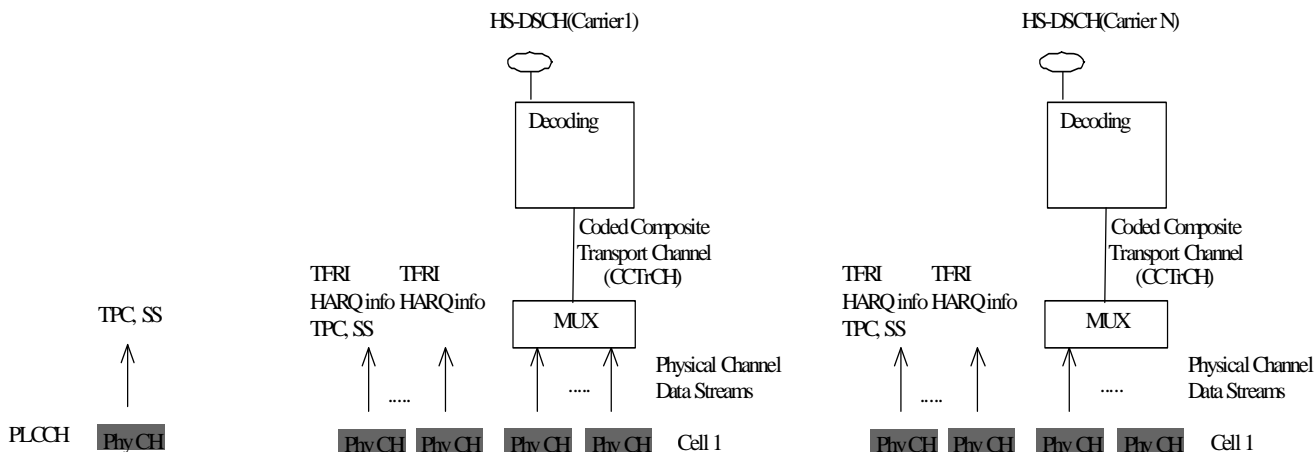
HS-DSCH(Carrier1)

Decoding

Coded Composite Transport Channel (CCTrCH)

TFRI HARQ info TPC, SS

TFRI HARQ info

MUX

Physical Channel Data Streams

.....

....

Phy CH Phy CH Phy CH Phy CH Cell 1

HS-DSCH(Carrier N)

Decoding

Coded Composite Transport Channel (CCTrCH)

TFRI HARQ info TPC, SS

TFRI HARQ info

MUX

Physical Channel Data Streams

.....

....

Phy CH Phy CH Phy CH Phy CH Cell 1

TPC, SS

PLCCH Phy CH